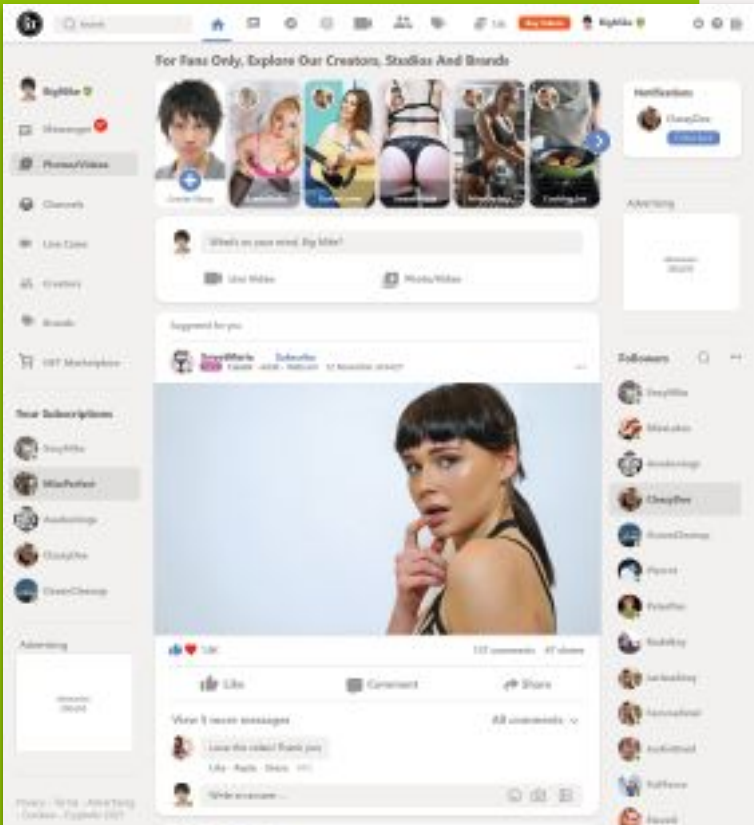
Search

Buy Tokens

BigMike

For Fans Only, Explore Our Creators, Studios And Brands

BigMike

Messenger

Photos/Videos

Channels

Live Cams

Creators

Brands

NFT Marketplace

Your Subscriptions

SexyMike

MissPerfect

Axelentings

CheryDee

OceanCleanup

Advertising

Privacy · Terms · Advertising · Cookies · Cryptofix 2021

Create Story

What's on your mind, Big Mike?

Live Video

Photo/Video

Suggested for you

Subscribe

Like

Comment

Share

View 5 more messages

All comments

Love this video! Thank you

Like · Reply · Share

Write an answer...

Notifications

CheryDee

Advertising

Followers

SexyMike

CheryDee

OceanCleanup